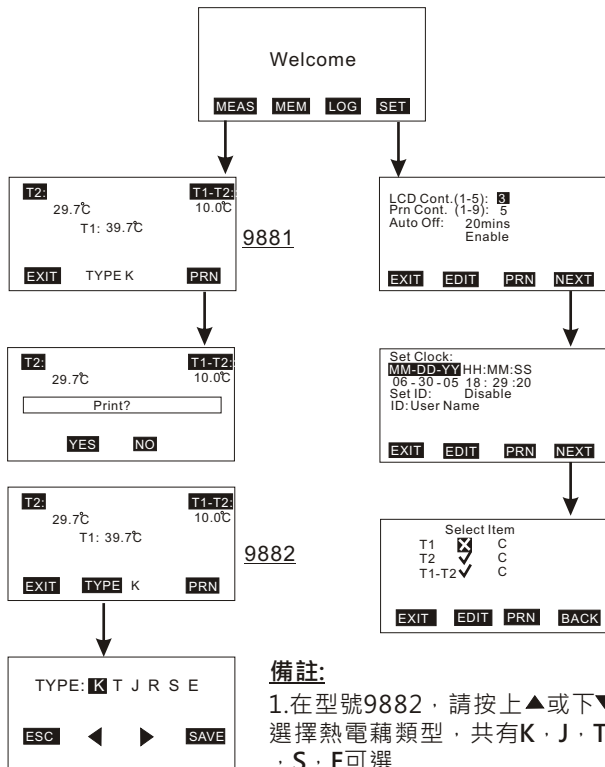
Welcome

MEAS MEM LOG SET

T2: T1-T2:
29.7℃ 10.0℃
T1: 39.7℃

EXIT TYPE K PRN

9881

T2: T1-T2:
29.7℃ 10.0℃
Print?
YES NO

T2: T1-T2:
29.7℃ 10.0℃
T1: 39.7℃

EXIT TYPE K PRN

9882

TYPE: K T J R S E

ESC ◀ ▶ SAVE

LCD Cont.(1-5): 3
Prn Cont. (1-9): 5
Auto Off: 20mins
Enable

EXIT EDIT PRN NEXT

Set Clock:
MM-DD-YY HH:MM:SS
06 - 30 - 05 18 : 29 :20
Set ID: Disable
ID:User Name

EXIT EDIT PRN NEXT

Select Item
T1 ☒ C
T2 ✓ C
T1-T2 ✓ C

EXIT EDIT PRN BACK

備註:
1.在型號9882，請按上▲或下▼選擇熱電藕類型，共有K，J，T，S，E可選